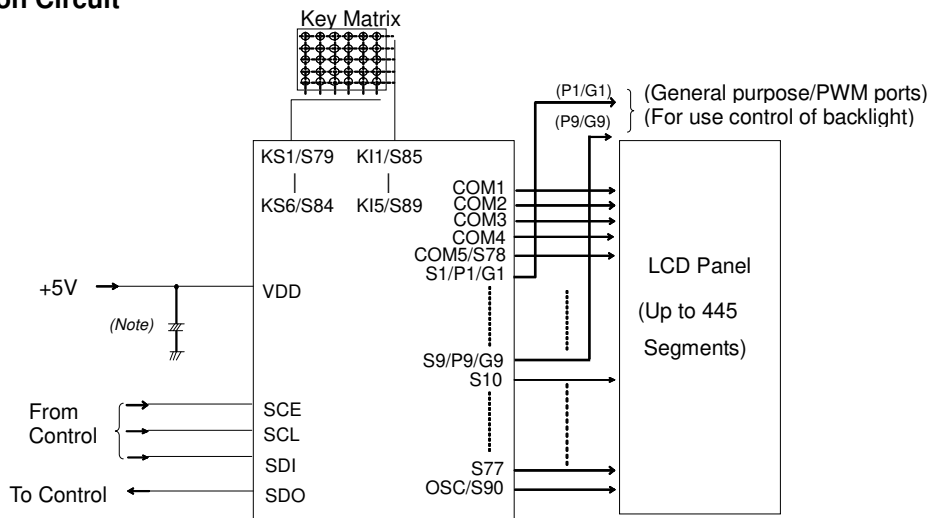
on Circuit

Key Matrix

(P1/G1)
(P9/G9)
(General purpose/PWM ports)
(For use control of backlight)

KS1/S79
|
KS6/S84

KI1/S85
|
KI5/S89

COM1
COM2
COM3
COM4
COM5/S78
S1/P1/G1

LCD Panel

(Up to 445
Segments)

+5V
VDD
(Note)

S9/P9/G9
S10

From
Control

SCE
SCL
SDI

To Control
SDO

S77
OSC/S90